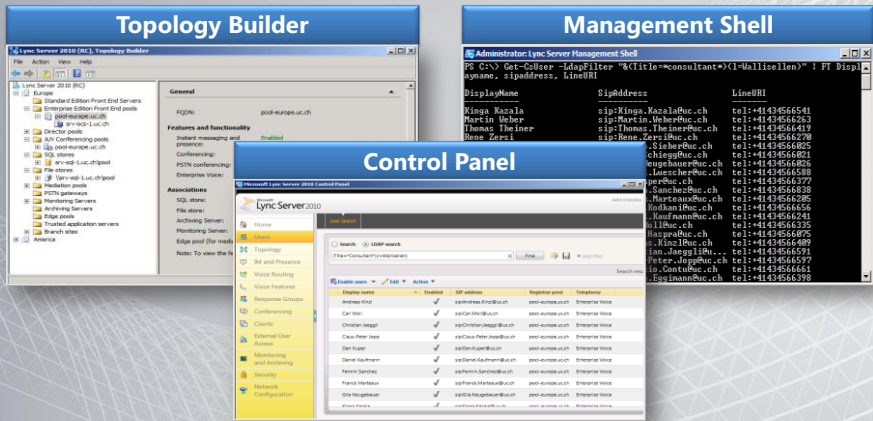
Topology Builder

Management Shell

Control Panel

Lync Server 2010 (RC), Topology Builder

File Action View Help

Lync Server 2010 (RC)
Europe
Standard Edition Front End Servers
Enterprise Edition Front End pools
pool-europe.uc.ch
srv-sql-1.uc.ch
Director pools
A/V Conferencing pools
pool-europe.uc.ch
SQL stores
srv-sql-1.uc.ch\pool
File stores
\\srv-sql-1.uc.ch\pool
Mediation pools
PSTN gateways
Monitoring Servers
Archiving Servers
Edge pools
Trusted application servers
Branch sites
America

General
FQDN: pool-europe.uc.ch
Features and functionality
Instant messaging and presence: Enabled
Conferencing:
PSTN conferencing:
Enterprise Voice:
Associations
SQL store:
File store:
Archiving Server:
Monitoring Server:
Edge pool (for media)
Note: To view the fe

Administrator: Lync Server Management Shell

PS C:\> Get-CsUser -LdapFilter "&(Title=consultant*)(l=Wallisellen)" ; FT DisplayName, sipaddress, LineURI

DisplayName SipAddress LineURI

Kinga Kazala sip:Kinga.Kazala@uc.ch tel:+41434566541
Martin Weber sip:Martin.Weber@uc.ch tel:+41434566263
Thomas Theiner sip:Thomas.Theiner@uc.ch tel:+41434566419
Rene Zersi sip:Rene.Zersi@uc.ch tel:+41434566270
Sieber@uc.ch tel:+41434566025
chiegg@uc.ch tel:+41434566021
eugebauer@uc.ch tel:+41434566026
Luescher@uc.ch tel:+41434566588
er@uc.ch tel:+41434566377
Sanchez@uc.ch tel:+41434566203
Marteaux@uc.ch tel:+41434566205
NodkaniPuc.ch tel:+41434566656
Kaufmann@uc.ch tel:+41434566241
oll@uc.ch tel:+41434566035
Haspra@uc.ch tel:+41434566075
s.Kinzl@uc.ch tel:+41434566409
ian.Jaeggi@uc.ch tel:+41434566591
Peter.Jopp@uc.ch tel:+41434566597
io.Contu@uc.ch tel:+41434566661
Eggimann@uc.ch tel:+41434566398

Microsoft Lync Server 2010 Control Panel

Microsoft Lync Server 2010

Administrator

User Search

Home
Users
Topology
IM and Presence
Voice Routing
Voice Features
Response Groups
Conferencing
Clients
External User Access
Monitoring and Archiving
Security
Network Configuration

Search LDAP search
(Title=Consultant*)(l=Wallisellen)
Find
Add filter
Search resu

Enable users Edit Action

| Display name | Enabled | SIP address | Registrar pool | Telephony |
|---|---|---|---|---|
| Andreas Kinzl | ✓ | sip:Andreas.Kinzl@uc.ch | pool-europe.uc.ch | Enterprise Voice |
| Carl Moll | ✓ | sip:Carl.Moll@uc.ch | pool-europe.uc.ch | Enterprise Voice |
| Christian Jaeggli | ✓ | sip:Christian.Jaeggli@uc.ch | pool-europe.uc.ch | Enterprise Voice |
| Claus-Peter Jopp | ✓ | sip:Claus-Peter.Jopp@uc.ch | pool-europe.uc.ch | Enterprise Voice |
| Dan Kuper | ✓ | sip:Dan.Kuper@uc.ch | pool-europe.uc.ch | Enterprise Voice |
| Daniel Kaufmann | ✓ | sip:Daniel.Kaufmann@uc.ch | pool-europe.uc.ch | Enterprise Voice |
| Fermin Sanchez | ✓ | sip:Fermin.Sanchez@uc.ch | pool-europe.uc.ch | Enterprise Voice |
| Franck Marteaux | ✓ | sip:Franck.Marteaux@uc.ch | pool-europe.uc.ch | Enterprise Voice |
| Gila Neugebauer | ✓ | sip:Gila.Neugebauer@uc.ch | pool-europe.uc.ch | Enterprise Voice |
| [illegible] | ✓ | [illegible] | pool-europe.uc.ch | Enterprise Voice |